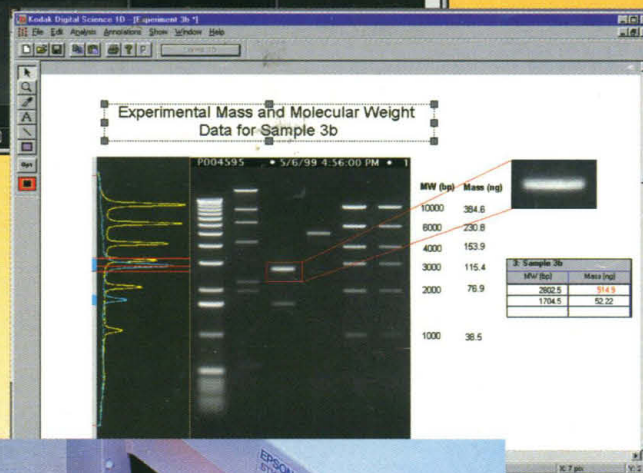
Kodak Digital Science 1D - [Experiment 3b *]

File Edit Analysis Annotations Show Window Help

Experimental Mass and Molecular Weight Data for Sample 3b

P004595 • 5/6/99 4:56:00 PM • 1

| MW (bp) | Mass (ng) |
|---|---|
| 10000 | 384.6 |
| 6000 | 230.8 |
| 4000 | 153.9 |
| 3000 | 115.4 |
| 2000 | 76.9 |
| 1000 | 38.5 |

3: Sample 3b

| MW (bp) | Mass (ng) |
|---|---|
| 2802.5 | 514.9 |
| 1704.5 | 52.22 |
| | |

EPSON